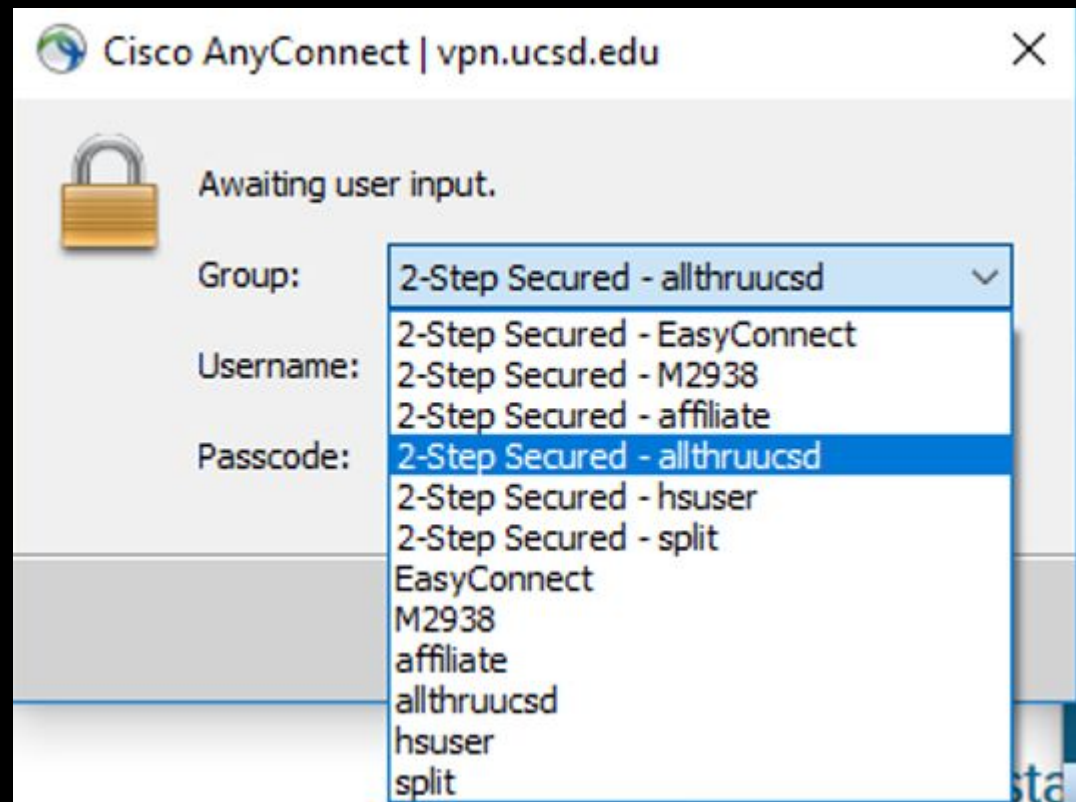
Cisco AnyConnect | vpn.ucsd.edu

×

Awaiting user input.

Group: 2-Step Secured - allthruucsd

Username:

Passcode:

2-Step Secured - EasyConnect
2-Step Secured - M2938
2-Step Secured - affiliate
2-Step Secured - allthruucsd
2-Step Secured - hsuser
2-Step Secured - split
EasyConnect
M2938
affiliate
allthruucsd
hsuser
split

ta